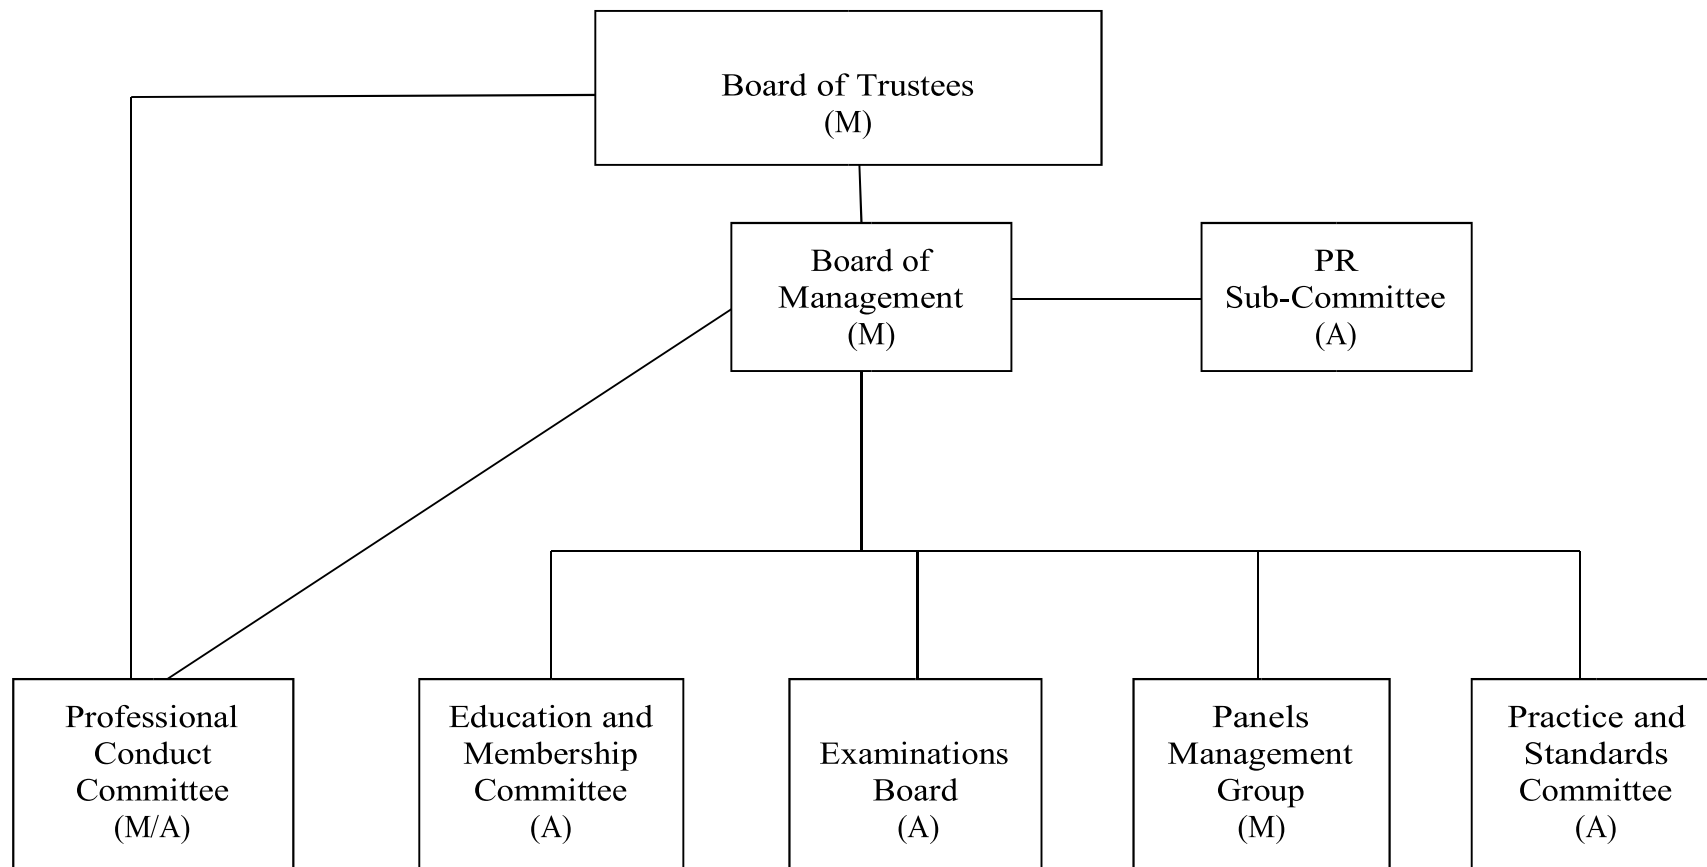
Board of Trustees
(M)

Board of Management
(M)

PR Sub-Committee
(A)

Professional Conduct Committee
(M/A)

Education and Membership Committee
(A)

Examinations Board
(A)

Panels Management Group
(M)

Practice and Standards Committee
(A)